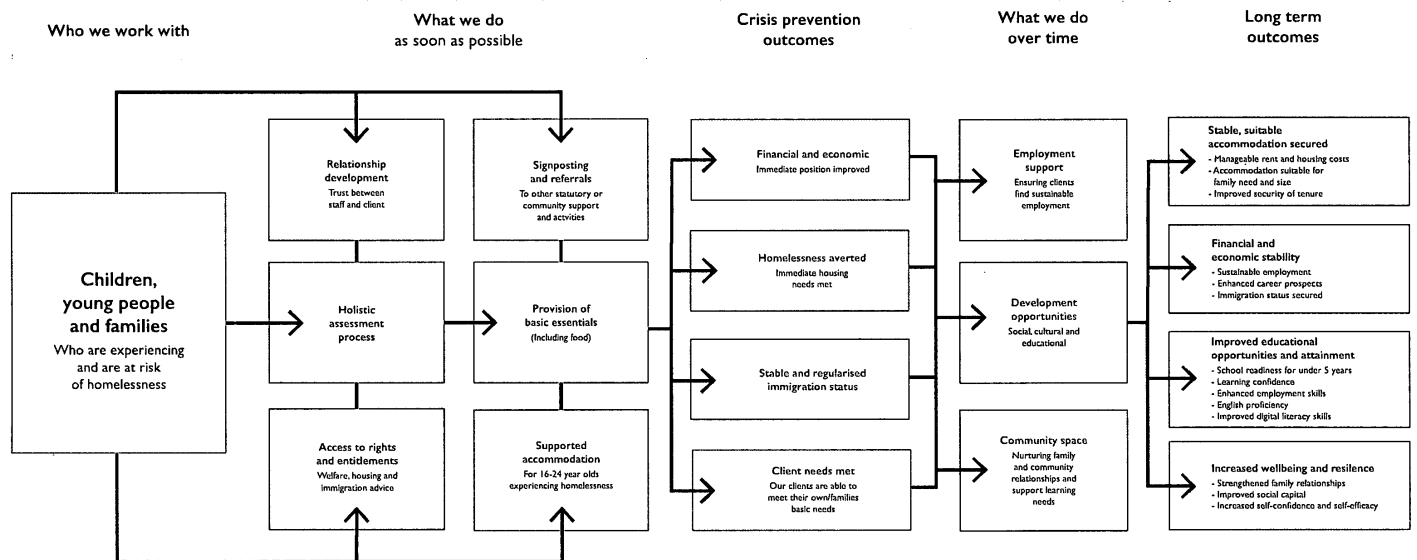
Who we work with

What we do
as soon as possible

Crisis prevention
outcomes

What we do
over time

Long term
outcomes

Children,
young people
and families
Who are experiencing
and are at risk
of homelessness

Relationship
development
Trust between
staff and client

Holistic
assessment
process

Access to rights
and entitlements
Welfare, housing and
immigration advice

Signposting
and referrals
To other statutory or
community support
and actvities

Provision of
basic essentials
(Including food)

Supported
accommodation
For 16-24 year olds
experiencing homelessness

Financial and economic
Immediate position improved

Homelessness averted
Immediate housing
needs met

Stable and regularised
immigration status

Client needs met
Our clients are able to
meet their own/families
basic needs

Employment
support
Ensuring clients
find sustainable
employment

Development
opportunities
Social, cultural and
educational

Community space
Nurturing family
and community
relationships and
support learning
needs

Stable, suitable
accommodation secured
- Manageable rent and housing costs
- Accommodation suitable for
family need and size
- Improved security of tenure

Financial and
economic stability
- Sustainable employment
- Enhanced career prospects
- Immigration status secured

Improved educational
opportunities and attainment
- School readiness for under 5 years
- Learning confidence
- Enhanced employment skills
- English proficiency
- Improved digital literacy skills

Increased wellbeing and resilence
- Strengthened family relationships
- Improved social capital
- Increased self-confidence and self-efficacy